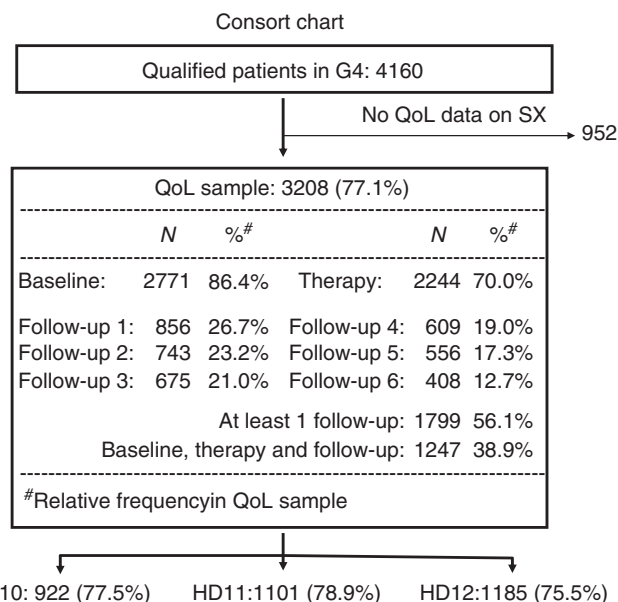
Consort chart

Qualified patients in G4: 4160

No QoL data on SX

952

QoL sample: 3208 (77.1%)

| | $N$ | %$^{\#}$ | | $N$ | %$^{\#}$ |
|---|---|---|---|---|---|
| Baseline: | 2771 | 86.4% | Therapy: | 2244 | 70.0% |
| Follow-up 1: | 856 | 26.7% | Follow-up 4: | 609 | 19.0% |
| Follow-up 2: | 743 | 23.2% | Follow-up 5: | 556 | 17.3% |
| Follow-up 3: | 675 | 21.0% | Follow-up 6: | 408 | 12.7% |

At least 1 follow-up: 1799 56.1%

Baseline, therapy and follow-up: 1247 38.9%

$^{\#}$Relative frequencyin QoL sample

10: 922 (77.5%)

HD11:1101 (78.9%)

HD12:1185 (75.5%)